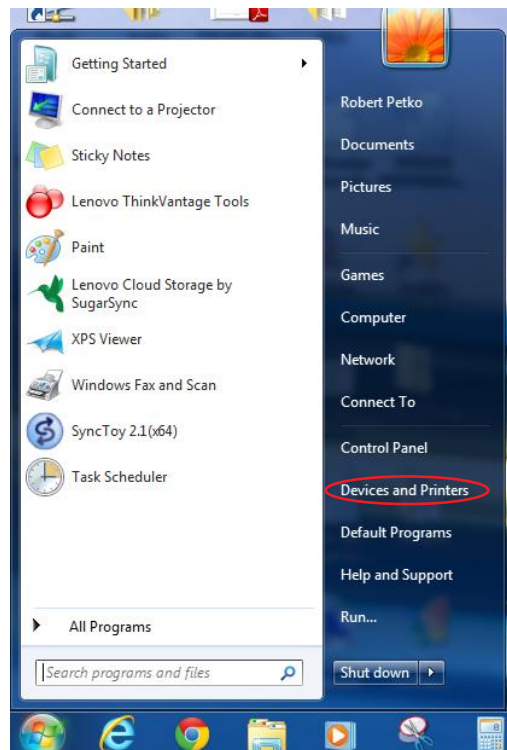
Getting Started
Connect to a Projector
Sticky Notes
Lenovo ThinkVantage Tools
Paint
Lenovo Cloud Storage by SugarSync
XPS Viewer
Windows Fax and Scan
SyncToy 2.1 (x64)
Task Scheduler

All Programs

Search programs and files

Robert Petko
Documents
Pictures
Music
Games
Computer
Network
Connect To
Control Panel
Devices and Printers
Default Programs
Help and Support
Run...

Shut down